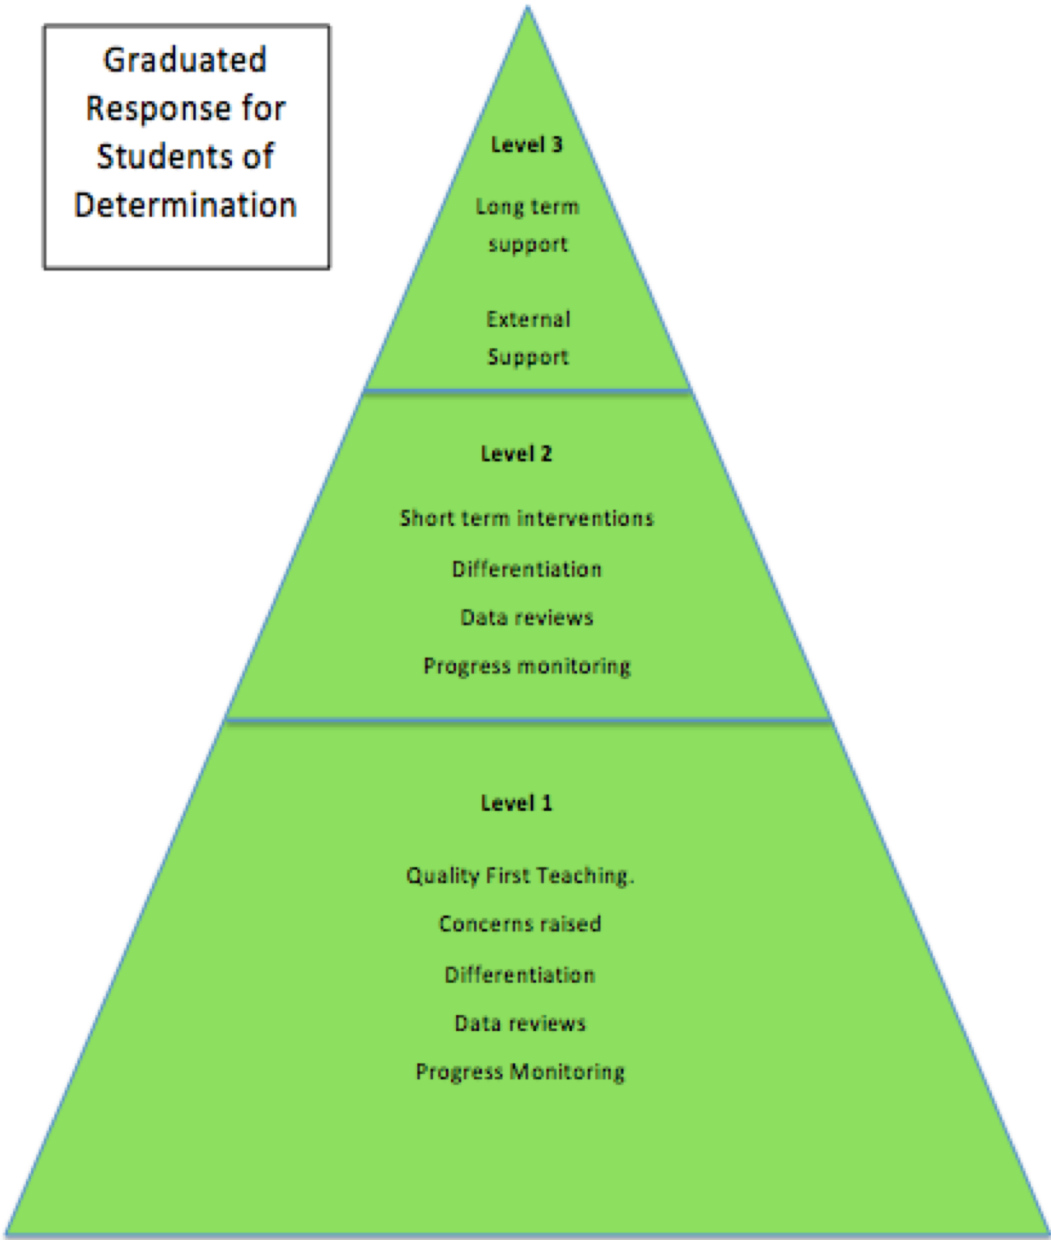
Graduated Response for Students of Determination

Level 3

Long term support

External Support

Level 2

Short term interventions

Differentiation

Data reviews

Progress monitoring

Level 1

Quality First Teaching.

Concerns raised

Differentiation

Data reviews

Progress Monitoring